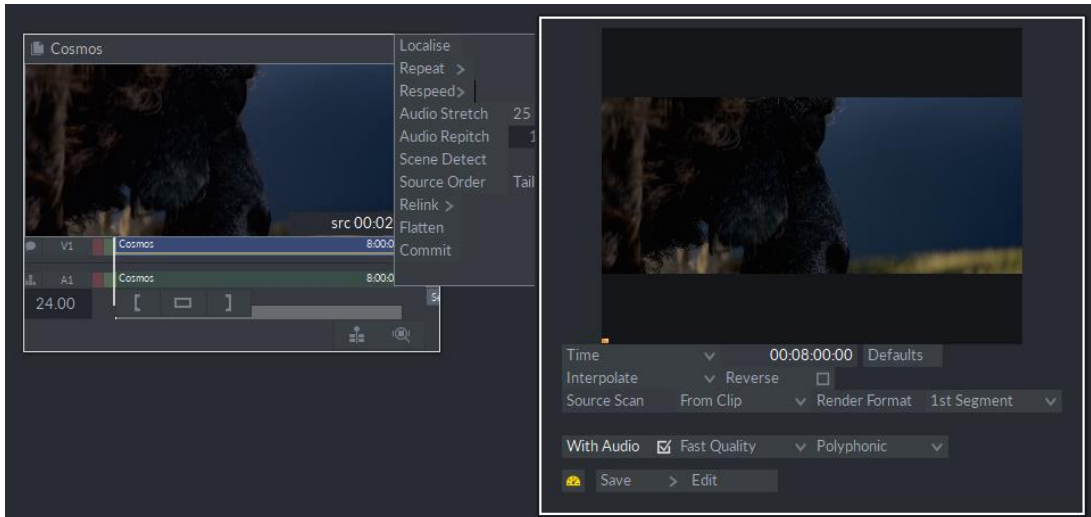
Cosmos

src 00:02

V1 Cosmos 8:00:0

A1 Cosmos 8:00:0

24.00

Localise
Repeat >
Respeed>
Audio Stretch 25
Audio Repitch 1
Scene Detect
Source Order Tail
Relink >
Flatten
Commit

Time 00:08:00:00 Defaults
Interpolate Reverse
Source Scan From Clip Render Format 1st Segment
With Audio Fast Quality Polyphonic
Save > Edit